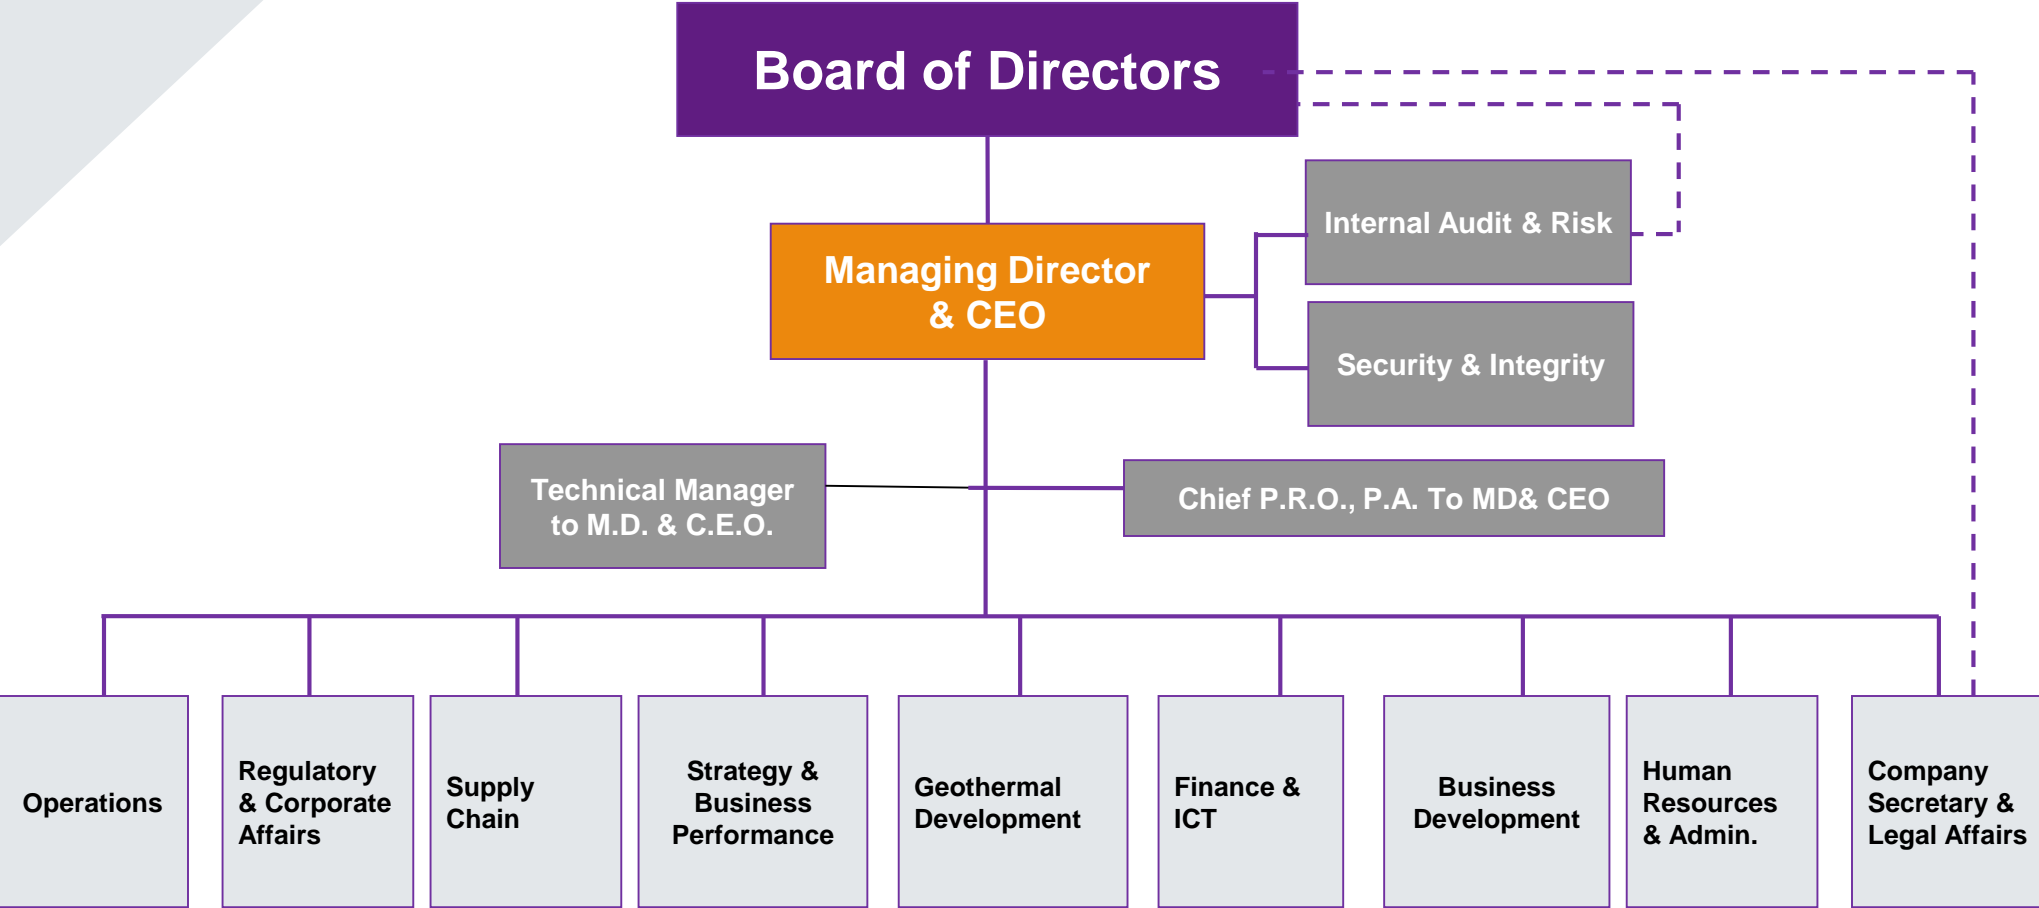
Board of Directors

Managing Director & CEO

Internal Audit & Risk

Security & Integrity

Technical Manager to M.D. & C.E.O.

Chief P.R.O., P.A. To MD& CEO

Operations

Regulatory & Corporate Affairs

Supply Chain

Strategy & Business Performance

Geothermal Development

Finance & ICT

Business Development

Human Resources & Admin.

Company Secretary & Legal Affairs